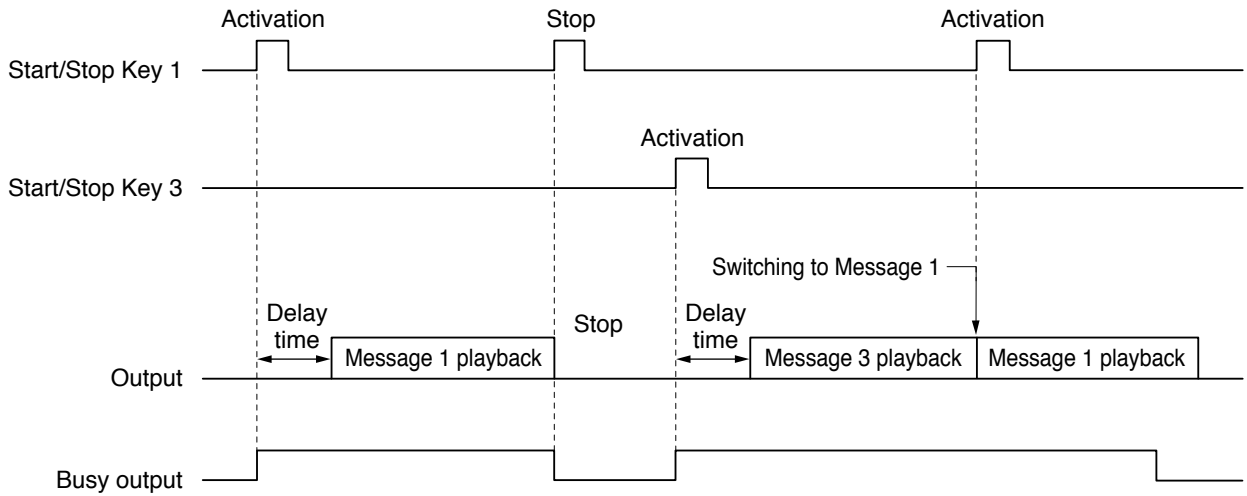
Activation
Stop
Activation
Start/Stop Key 1

Activation
Start/Stop Key 3

Switching to Message 1

Delay time
Message 1 playback
Stop
Delay time
Message 3 playback
Message 1 playback
Output

Busy output